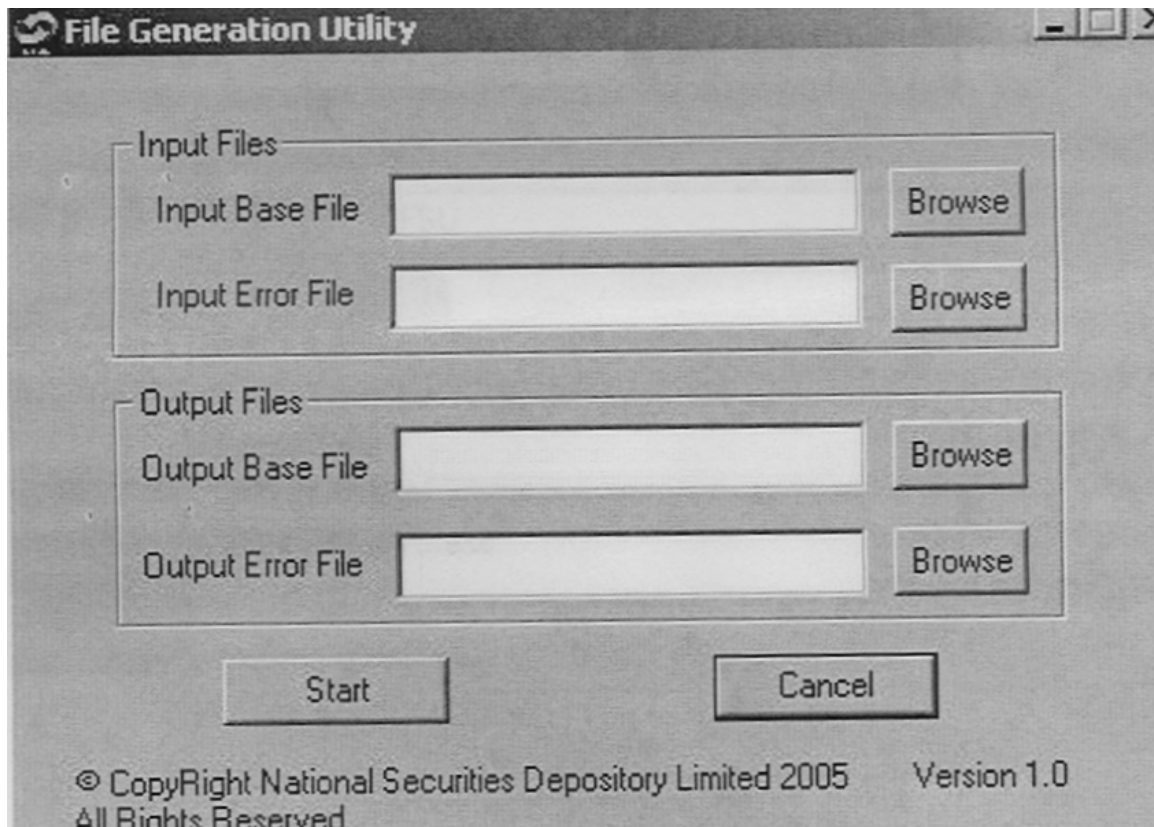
File Generation Utility

Input Files
Input Base File
Browse
Input Error File
Browse

Output Files
Output Base File
Browse
Output Error File
Browse

Start
Cancel

© CopyRight National Securities Depository Limited 2005
All Rights Reserved
Version 1.0